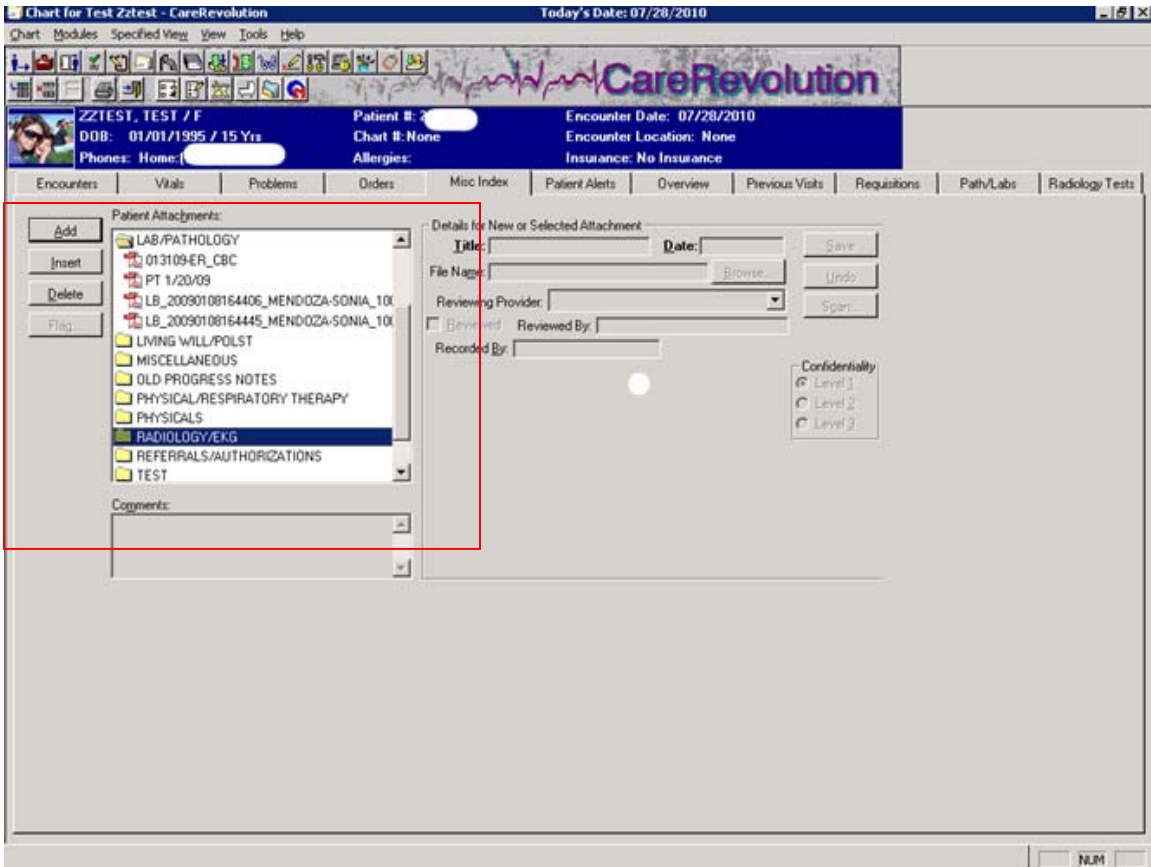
Chart for Test Zztest - CareRevolution
Today's Date: 07/28/2010

Chart Modules Specified View View Tools Help

CareRevolution

ZZTEST, TEST / F
DOB: 01/01/1995 / 15 Yrs
Phones: Home: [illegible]
Patient #: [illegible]
Chart #: None
Allergies:
Encounter Date: 07/28/2010
Encounter Location: None
Insurance: No Insurance

Encounters | Vitals | Problems | Orders | Misc Index | Patient Alerts | Overview | Previous Visits | Requisitions | Path/Labs | Radiology Tests

Add
Insert
Delete
Flag

Patient Attachments:
LAB/PATHOLOGY
013109-ER_CBC
PT 1/20/09
LB_20090108164406_MENDOZA-SONIA_10(
LB_20090108164445_MENDOZA-SONIA_10(
LIVING WILL/POLST
MISCELLANEOUS
OLD PROGRESS NOTES
PHYSICAL/RESPIRATORY THERAPY
PHYSICALS
RADIOLOGY/EKG
REFERRALS/AUTHORIZATIONS
TEST

Comments:

Details for New or Selected Attachment
Title:
Date:
File Name:
Browse...
Reviewing Provider:
Reviewed
Reviewed By:
Recorded By:
Save
Undo
Scan...
Confidentiality
Level 1
Level 2
Level 3

NUM